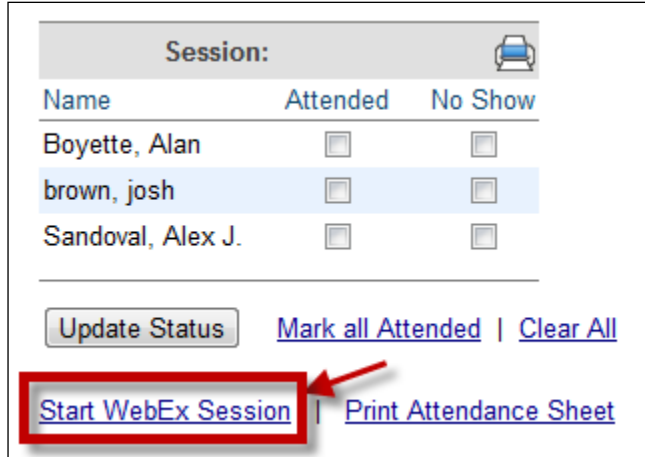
Session:

| Name | Attended | No Show |
|---|---|---|
| Boyette, Alan | | |
| brown, josh | | |
| Sandoval, Alex J. | | |

Update Status Mark all Attended | Clear All

Start WebEx Session | Print Attendance Sheet